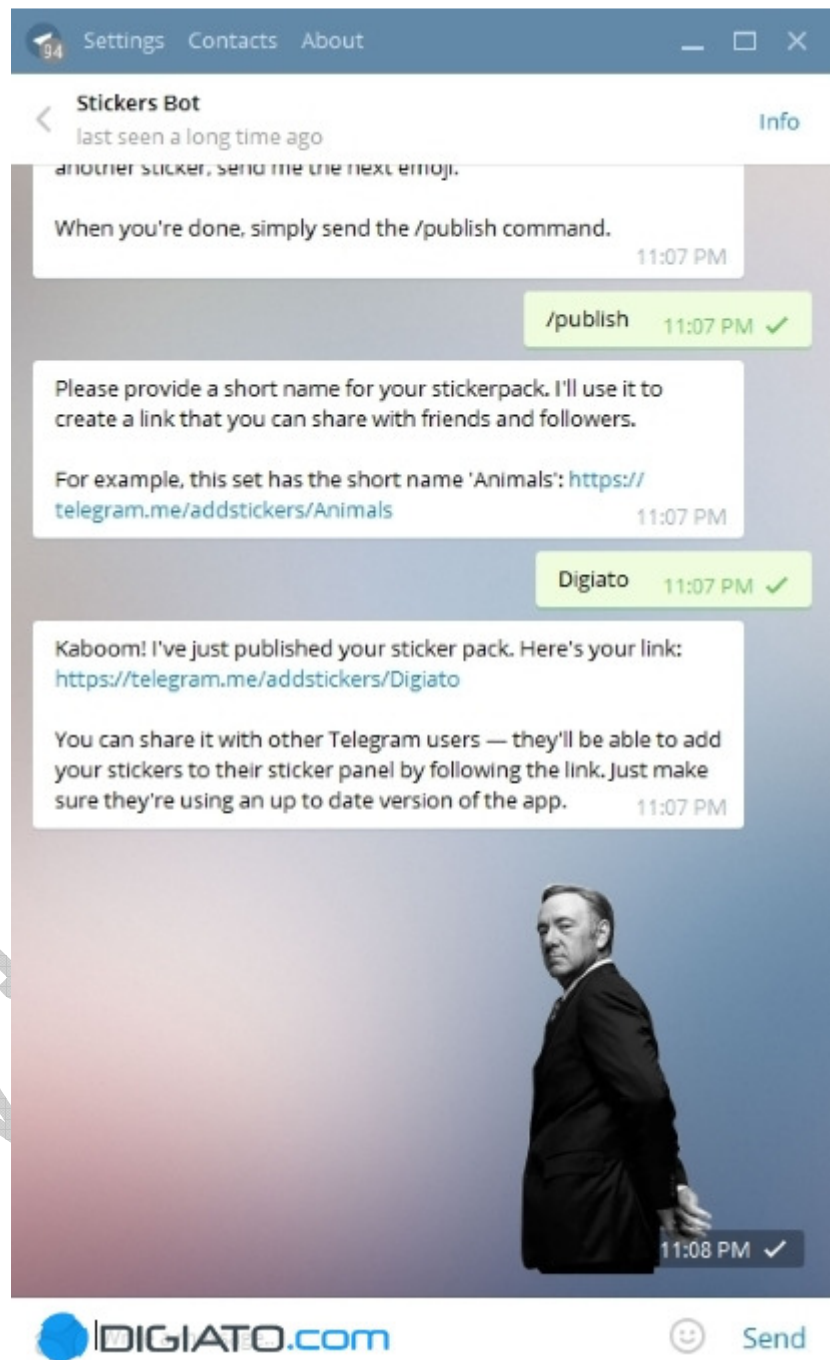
94 Settings Contacts About

Stickers Bot
last seen a long time ago
Info

another sticker, send me the next emoji.

When you're done, simply send the /publish command.
11:07 PM

/publish 11:07 PM

Please provide a short name for your stickerpack. I'll use it to create a link that you can share with friends and followers.

For example, this set has the short name 'Animals': https://telegram.me/addstickers/Animals
11:07 PM

Digiato 11:07 PM

Kaboom! I've just published your sticker pack. Here's your link: https://telegram.me/addstickers/Digiato

You can share it with other Telegram users — they'll be able to add your stickers to their sticker panel by following the link. Just make sure they're using an up to date version of the app.
11:07 PM

11:08 PM

DIGIATO.com
Send